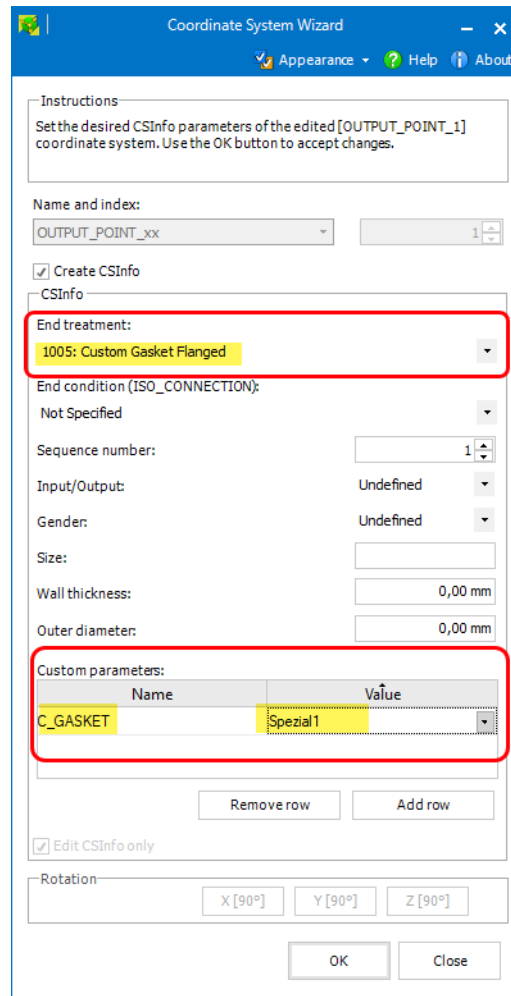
Coordinate System Wizard

Appearance ▾ Help About

Instructions

Set the desired CSInfo parameters of the edited [OUTPUT_POINT_1] coordinate system. Use the OK button to accept changes.

Name and index:

OUTPUT_POINT_xx

1

Create CSInfo

CSInfo

End treatment:

1005: Custom Gasket Flanged

End condition (ISO_CONNECTION):

Not Specified

Sequence number: 1

Input/Output: Undefined

Gender: Undefined

Size:

Wall thickness: 0,00 mm

Outer diameter: 0,00 mm

Custom parameters:

| Name | Value |
|---|---|
| C_GASKET | Spezial1 |

Remove row

Add row

Edit CSInfo only

Rotation

X [90°] Y [90°] Z [90°]

OK

Close